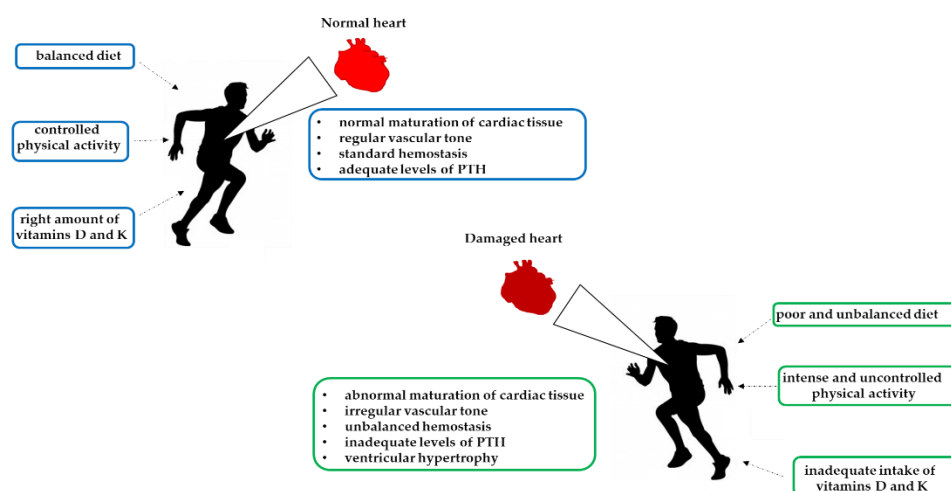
Normal heart

balanced diet

controlled physical activity

right amount of vitamins D and K

- normal maturation of cardiac tissue
- regular vascular tone
- standard hemostasis
- adequate levels of PTH

Damaged heart

poor and unbalanced diet

intense and uncontrolled physical activity

inadequate intake of vitamins D and K

- abnormal maturation of cardiac tissue
- irregular vascular tone
- unbalanced hemostasis
- inadequate levels of PTH
- ventricular hypertrophy